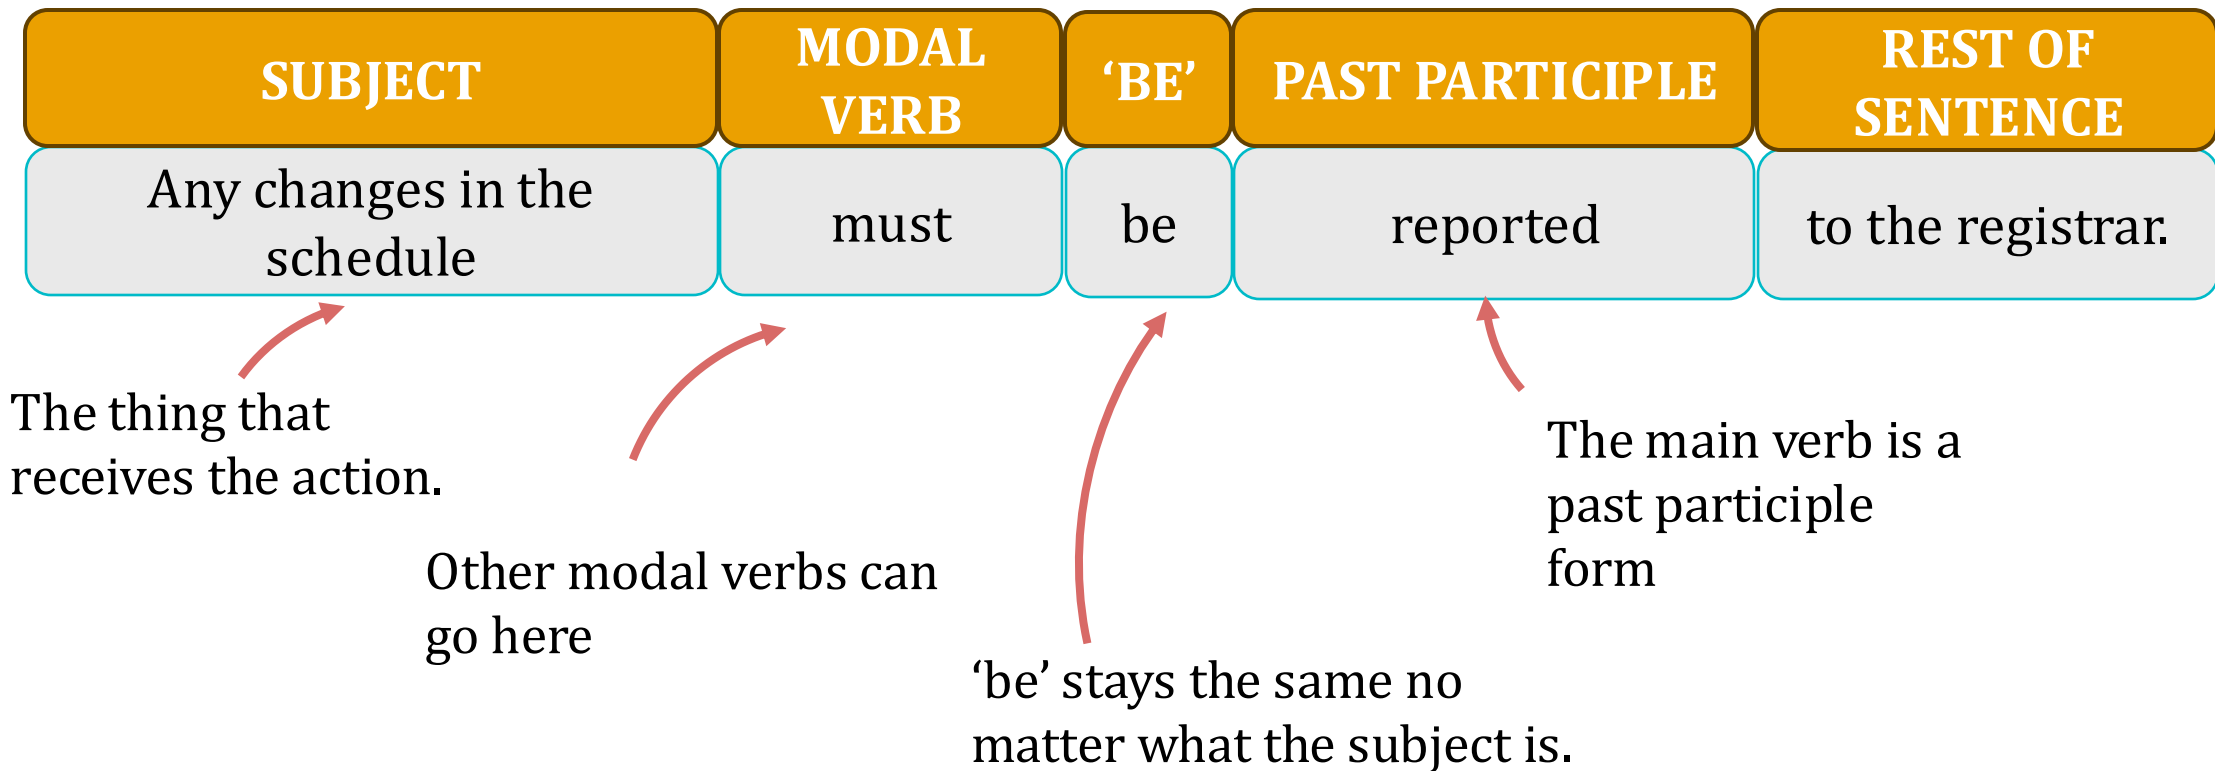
| SUBJECT | MODAL VERB | ‘BE’ | PAST PARTICIPLE | REST OF SENTENCE |
|---|---|---|---|---|
| Any changes in the schedule | must | be | reported | to the registrar. |

The thing that receives the action.

Other modal verbs can go here

‘be’ stays the same no matter what the subject is.

The main verb is a past participle form